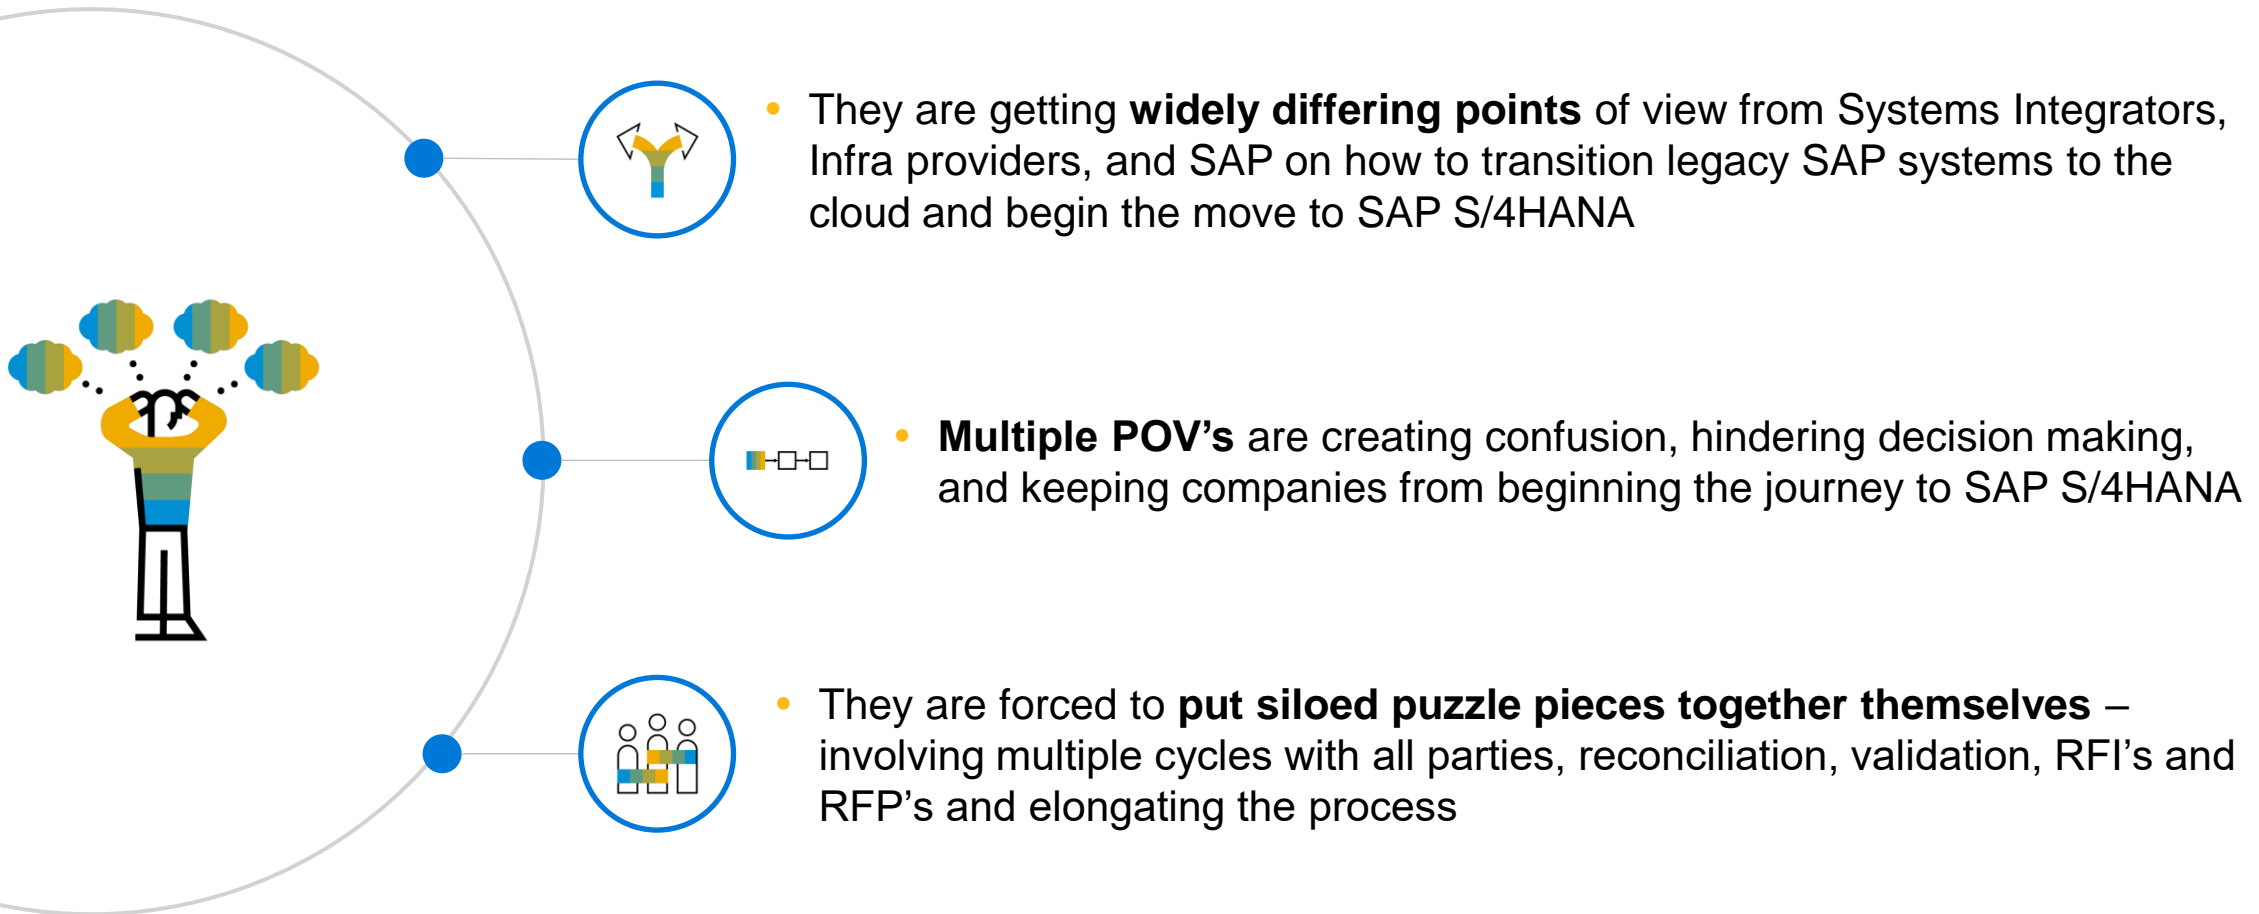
- They are getting **widely differing points** of view from Systems Integrators, Infra providers, and SAP on how to transition legacy SAP systems to the cloud and begin the move to SAP S/4HANA

- **Multiple POV’s** are creating confusion, hindering decision making, and keeping companies from beginning the journey to SAP S/4HANA

- They are forced to **put siloed puzzle pieces together themselves** – involving multiple cycles with all parties, reconciliation, validation, RFI’s and RFP’s and elongating the process